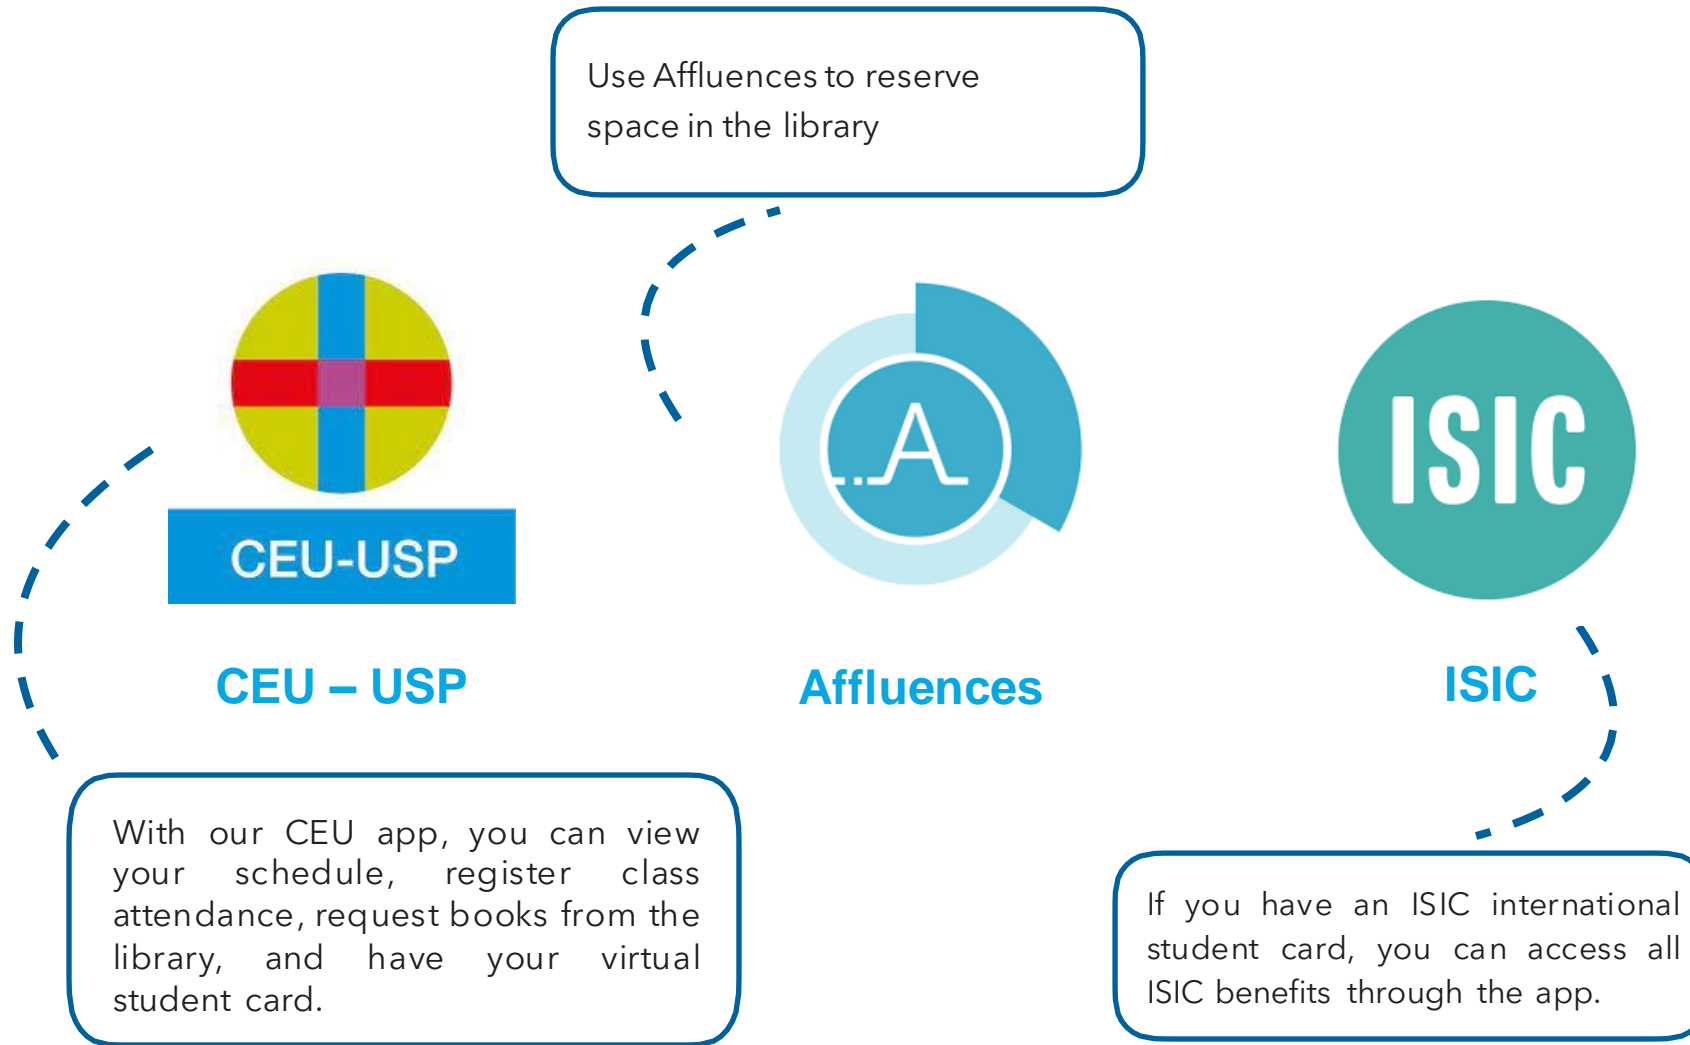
Use Affluences to reserve space in the library

CEU-USP

..A

ISIC

CEU – USP

Affluences

ISIC

With our CEU app, you can view your schedule, register class attendance, request books from the library, and have your virtual student card.

If you have an ISIC international student card, you can access all ISIC benefits through the app.